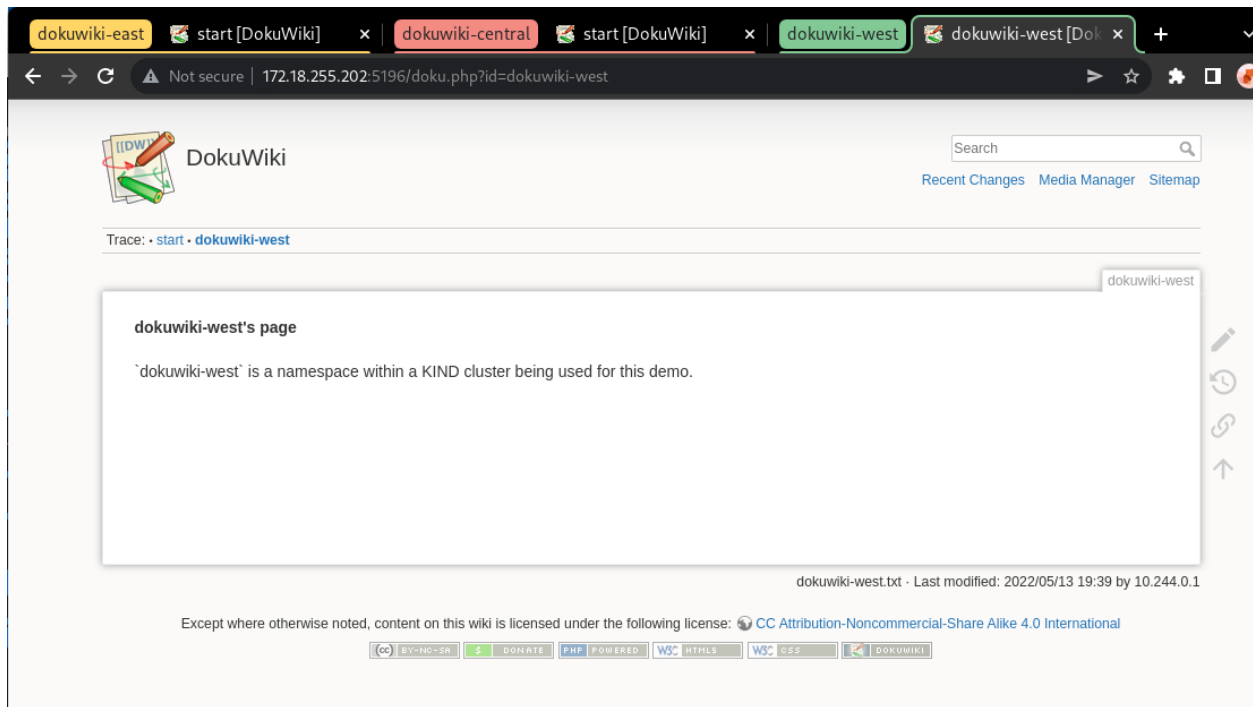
dokuwiki-east | start [DokuWiki] × | dokuwiki-central | start [DokuWiki] × | dokuwiki-west | dokuwiki-west [Dok ×

Not secure | 172.18.255.202:5196/doku.php?id=dokuwiki-west

[[DW]]

DokuWiki

Search

Recent Changes Media Manager Sitemap

Trace: • start • dokuwiki-west

dokuwiki-west

dokuwiki-west's page

`dokuwiki-west` is a namespace within a KIND cluster being used for this demo.

dokuwiki-west.txt · Last modified: 2022/05/13 19:39 by 10.244.0.1

Except where otherwise noted, content on this wiki is licensed under the following license: CC Attribution-Noncommercial-Share Alike 4.0 International

(cc) BY-NC-SA | $ DONATE | PHP POWERED | W3C HTML5 | W3C CSS | DOKUWIKI